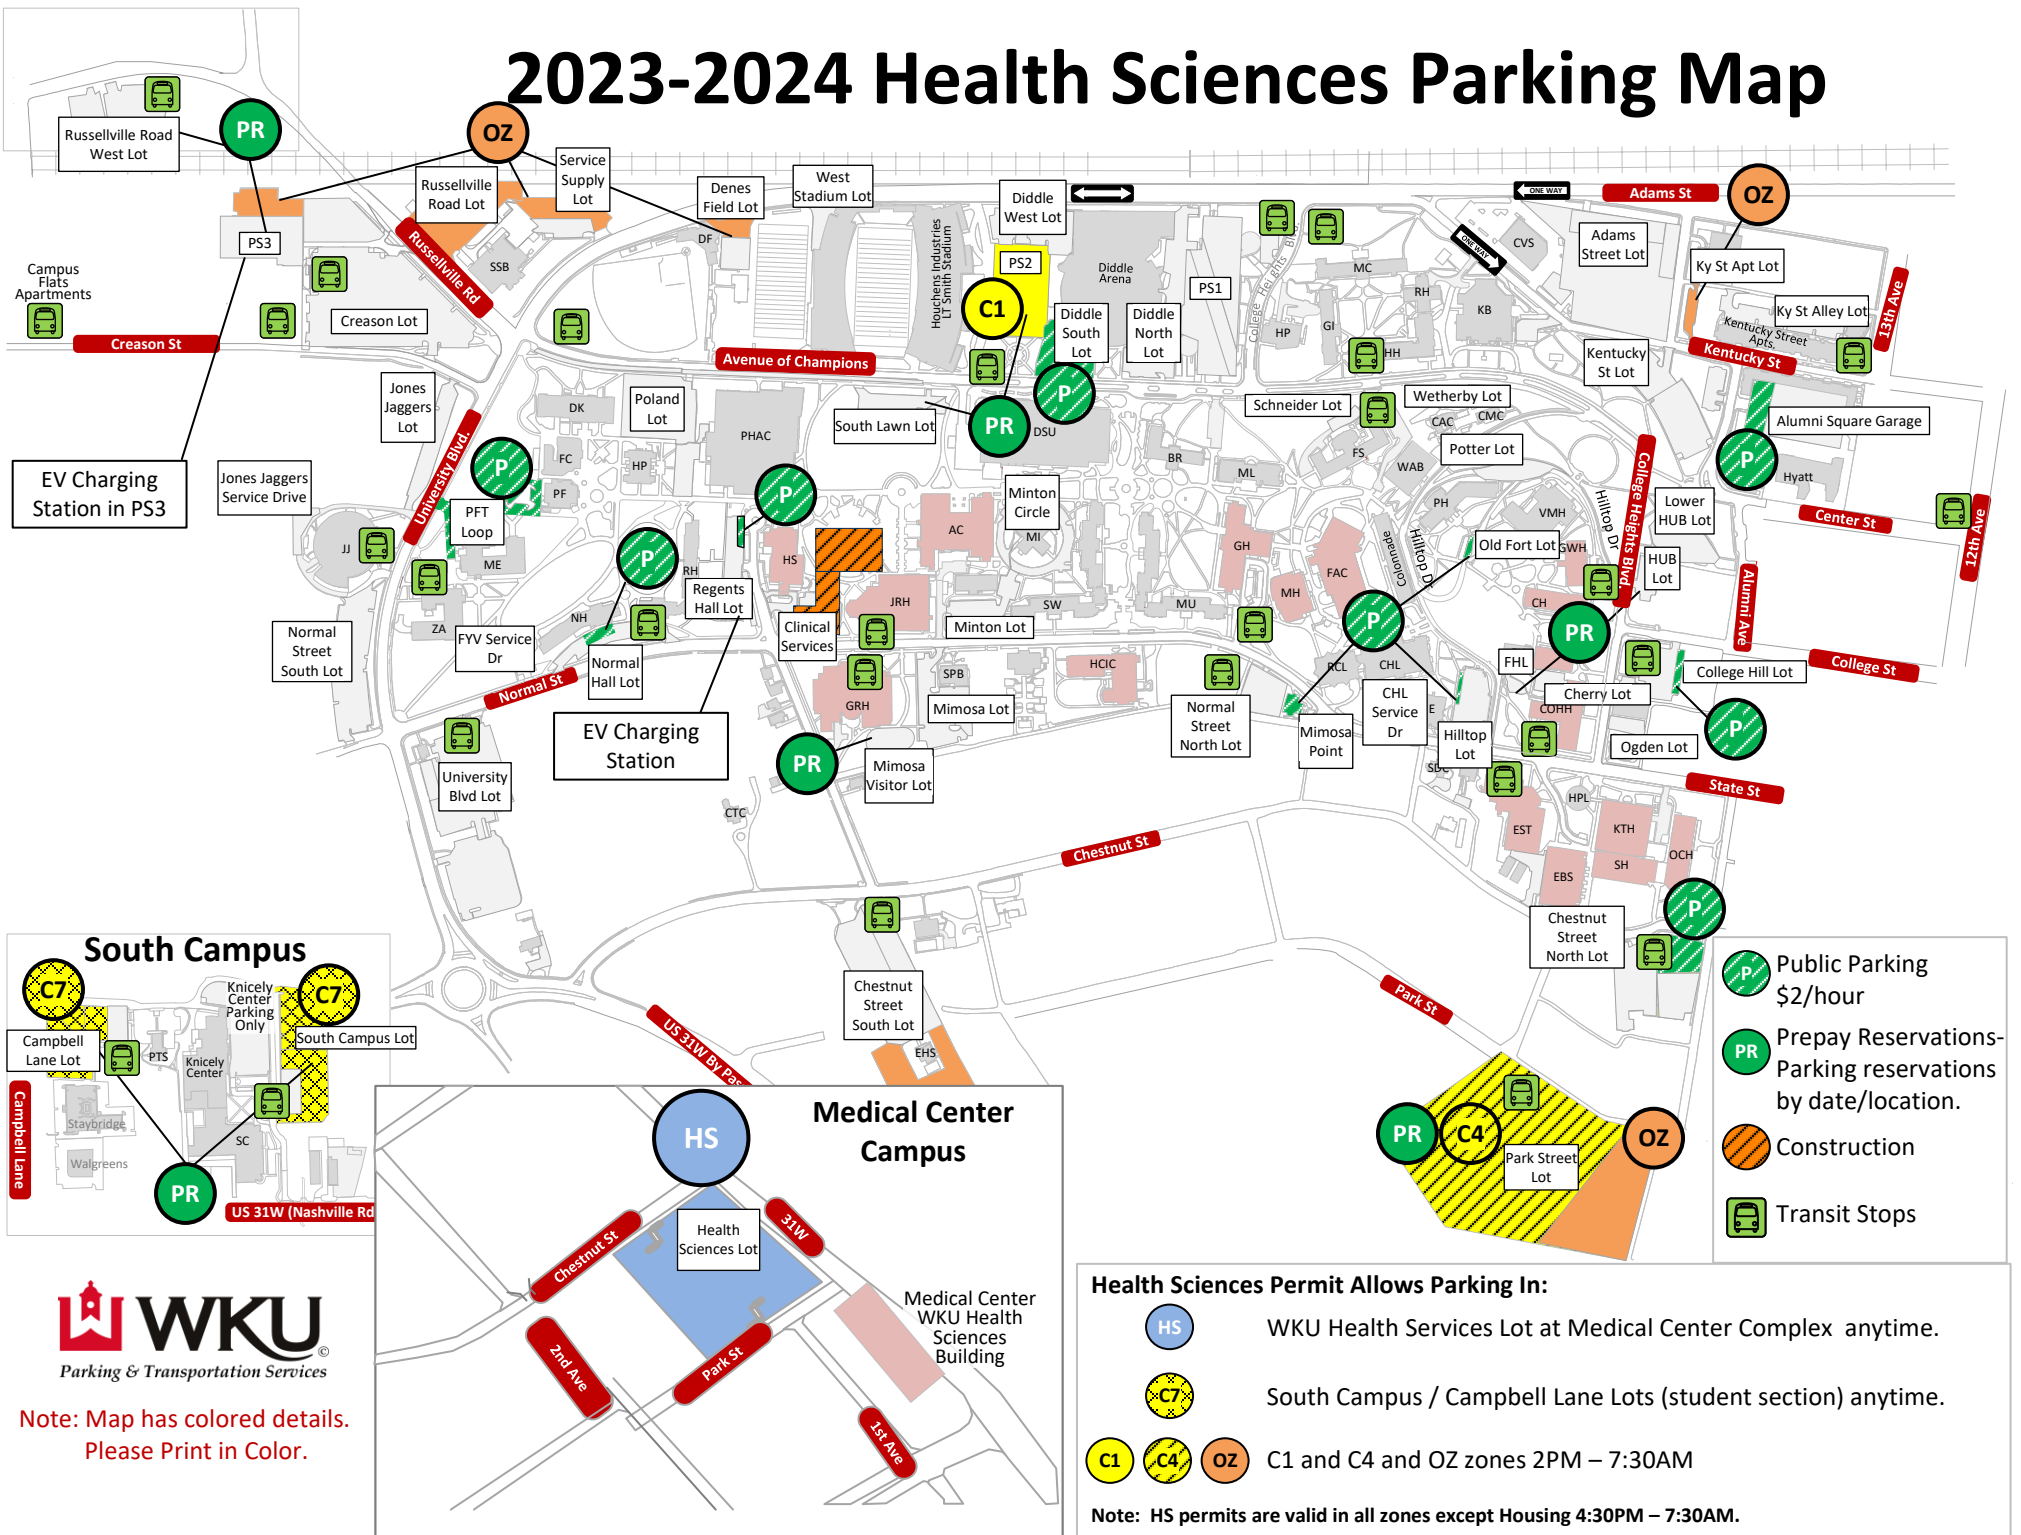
2023-2024 Health Sciences Parking Map

Russellville Road West Lot
PR
OZ
Service Supply Lot
Russellville Road Lot
Denes Field Lot
West Stadium Lot
Diddle West Lot
Adams St
OZ
ONE WAY
PS3
Russellville Rd
SSB
DF
PS2
Diddle Arena
PS1
CVS
Adams Street Lot
Ky St Apt Lot
Campus Flats Apartments
Creason Lot
C1
Houchens Industries LT Smith Stadium
Diddle South Lot
Diddle North Lot
MC
RH
KB
Ky St Alley Lot
13th Ave
Creason St
Avenue of Champions
HP
GI
HH
Kentucky Street Apts.
Kentucky St Lot
Kentucky St
Jones Jaggers Lot
Poland Lot
DK
PHAC
South Lawn Lot
PR
P
DSU
Schneider Lot
Wetherby Lot
CAC
CMC
Alumni Square Garage
EV Charging Station in PS3
Jones Jaggers Service Drive
University Blvd.
FC
HP
P
PF
PFT Loop
P
BR
ML
FS
WAB
Potter Lot
P
Hyatt
Minton Circle
AC
MI
PH
VMH
Lower HUB Lot
Center St
12th Ave
JJ
ME
P
RH
HS
GH
Colonnade
Hilltop Dr
Old Fort Lot
GWH
HUB Lot
College Heights Blvd
Hilltop Dr
Normal Street South Lot
ZA
NH
Regents Hall Lot
JRH
SW
MU
FAC
MH
CH
Alumni Ave
FYV Service Dr
Normal Hall Lot
Clinical Services
Minton Lot
P
PR
FHL
College Hill Lot
College St
Normal St
HCIC
SPB
RCL
CHL
Cherry Lot
COHH
GRH
Mimosa Lot
Normal Street North Lot
Mimosa Point
CHL Service Dr
E
Hilltop Lot
Ogden Lot
P
EV Charging Station
University Blvd Lot
PR
Mimosa Visitor Lot
SDC
State St
CTC
HPL
EST
KTH
OCH
Chestnut St
SH
EBS
Chestnut Street North Lot
P
South Campus
C7
C7
Knicely Center Parking Only
Campbell Lane Lot
South Campus Lot
PTS
Knicely Center
Staybridge
SC
Walgreens
PR
Campbell Lane
US 31W (Nashville Rd
Chestnut Street South Lot
EHS
US 31W By Pass
Park St
Public Parking $2/hour
Prepay Reservations-Parking reservations by date/location.
Construction
Transit Stops
PR
C4
OZ
Park Street Lot
HS
Medical Center Campus
Chestnut St
31W
Health Sciences Lot
Medical Center WKU Health Sciences Building
2nd Ave
Park St
1st Ave
WKU
Parking & Transportation Services
Note: Map has colored details. Please Print in Color.

Health Sciences Permit Allows Parking In:
HS WKU Health Services Lot at Medical Center Complex anytime.
C7 South Campus / Campbell Lane Lots (student section) anytime.
C1 C4 OZ C1 and C4 and OZ zones 2PM – 7:30AM
Note: HS permits are valid in all zones except Housing 4:30PM – 7:30AM.